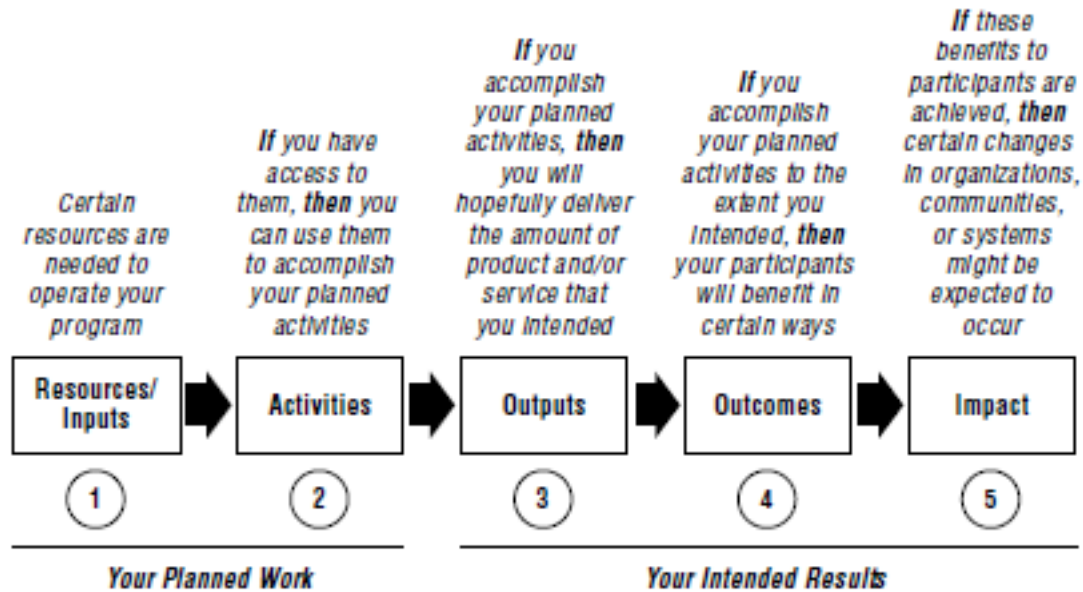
Certain resources are needed to operate your program

**If** you have access to them, **then** you can use them to accomplish your planned activities

**If** you accomplish your planned activities, **then** you will hopefully deliver the amount of product and/or service that you intended

**If** you accomplish your planned activities to the extent you intended, **then** your participants will benefit in certain ways

**If** these benefits to participants are achieved, **then** certain changes in organizations, communities, or systems might be expected to occur

Resources/ Inputs

Activities

Outputs

Outcomes

Impact

1

2

3

4

5

Your Planned Work

Your Intended Results